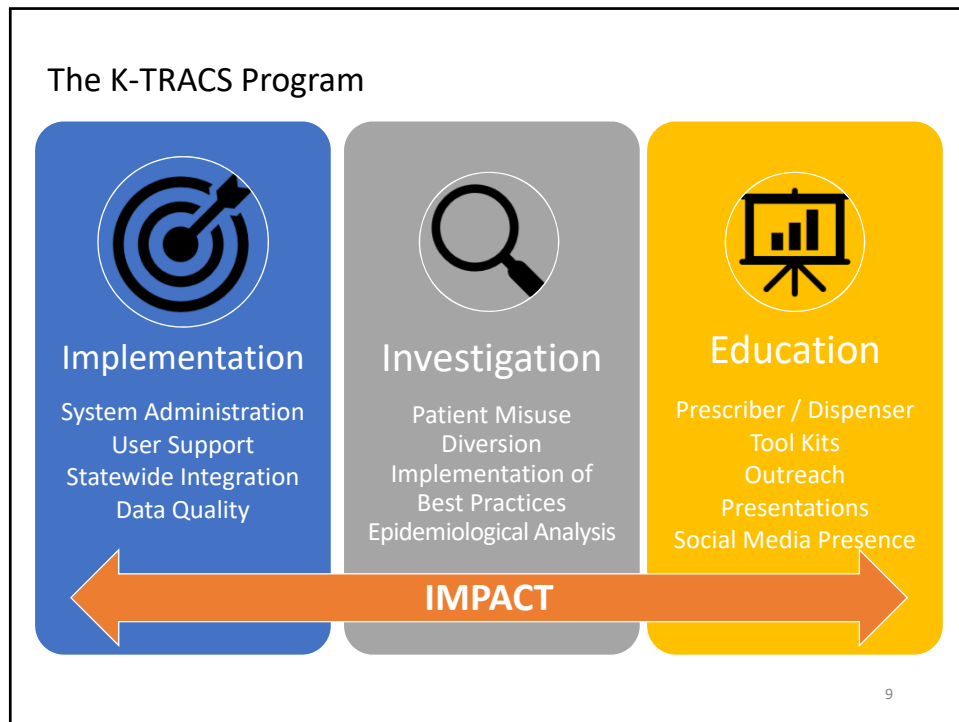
The K-TRACS Program

Implementation

System Administration
User Support
Statewide Integration
Data Quality

Investigation

Patient Misuse
Diversion
Implementation of Best Practices
Epidemiological Analysis

Education

Prescriber / Dispenser
Tool Kits
Outreach
Presentations
Social Media Presence

IMPACT

9